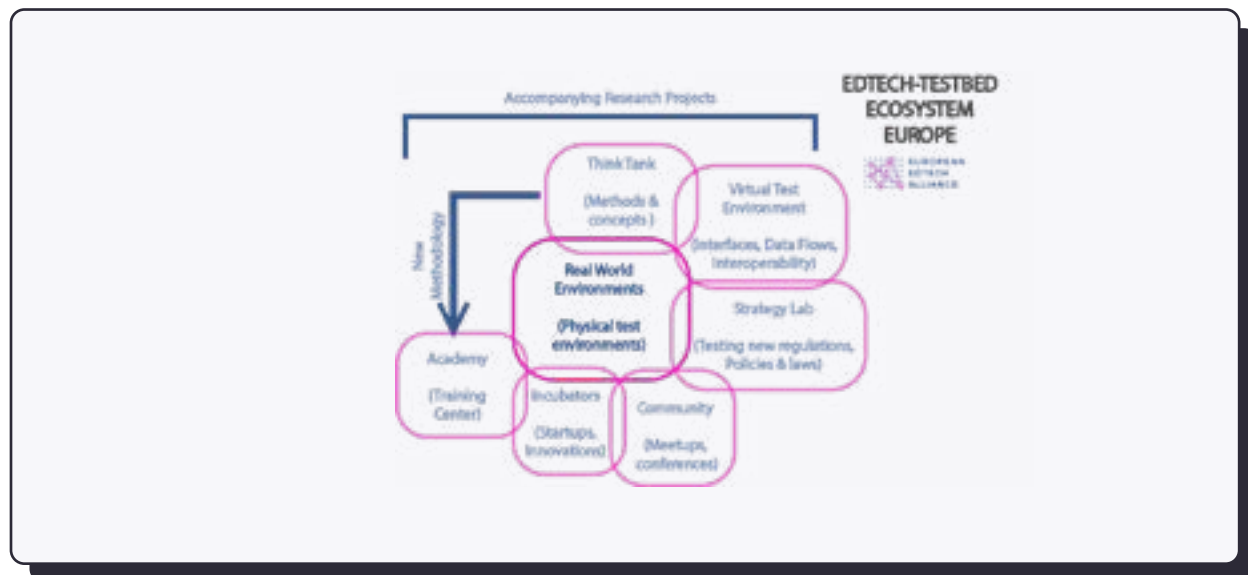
EDTECH-TESTBED ECOSYSTEM EUROPE

EUROPEAN EDTECH ALLIANCE

Accompanying Research Projects

New Methodology

Think Tank

(Methods & concepts)

Virtual Test Environment

(Interfaces, Data Flows, Interoperability)

Real World Environments

(Physical test environments)

Strategy Lab

(Testing new regulations, Policies & laws)

Academy

(Training Center)

Incubators

(Startups, Innovations)

Community

(Meetups, conferences)